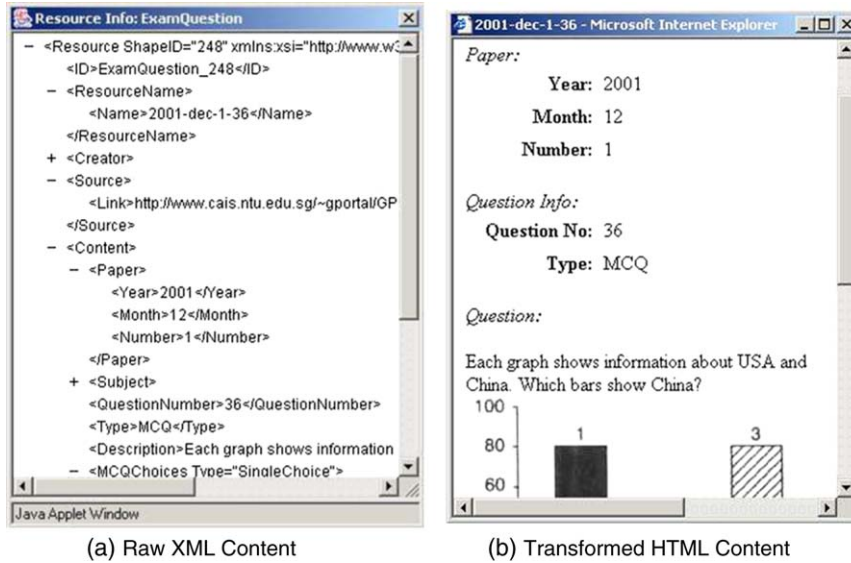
Resource Info: ExamQuestion

– <Resource ShapeID="248" xmlns:xsi="http://www.w3
<ID>ExamQuestion_248</ID>
– <ResourceName>
<Name>2001-dec-1-36</Name>
</ResourceName>
+ <Creator>
– <Source>
<Link>http://www.cais.ntu.edu.sg/~gportal/GP
</Source>
– <Content>
– <Paper>
<Year>2001</Year>
<Month>12</Month>
<Number>1</Number>
</Paper>
+ <Subject>
<QuestionNumber>36</QuestionNumber>
<Type>MCQ</Type>
<Description>Each graph shows information
– <MCQChoices Type="SingleChoice">

Java Applet Window

(a) Raw XML Content

2001-dec-1-36 - Microsoft Internet Explorer

Paper:
Year: 2001
Month: 12
Number: 1

Question Info:
Question No: 36
Type: MCQ

Question:

Each graph shows information about USA and China. Which bars show China?

100
80
60
1
3

(b) Transformed HTML Content